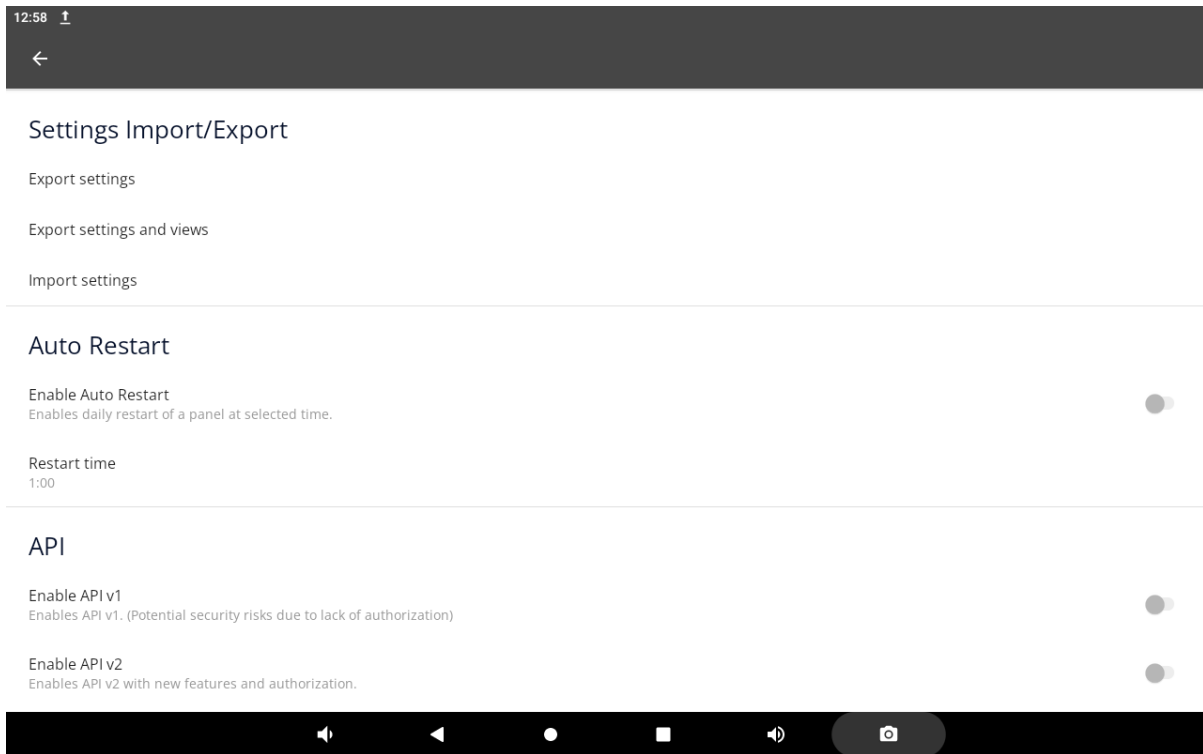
12:58

Settings Import/Export

Export settings

Export settings and views

Import settings

Auto Restart

Enable Auto Restart
Enables daily restart of a panel at selected time.

Restart time
1:00

API

Enable API v1
Enables API v1. (Potential security risks due to lack of authorization)

Enable API v2
Enables API v2 with new features and authorization.